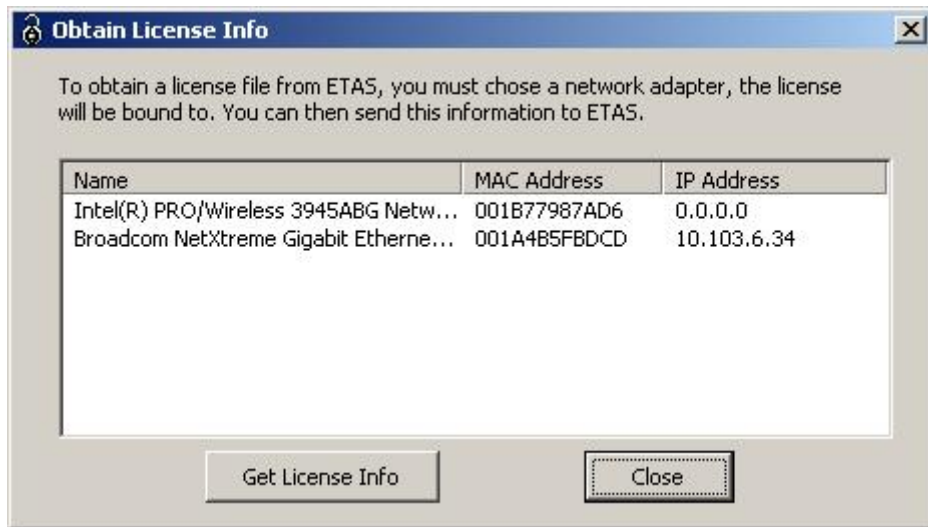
Obtain License Info

To obtain a license file from ETAS, you must chose a network adapter, the license will be bound to. You can then send this information to ETAS.

| Name | MAC Address | IP Address |
|---|---|---|
| Intel(R) PRO/Wireless 3945ABG Netw... | 001B77987AD6 | 0.0.0.0 |
| Broadcom NetXtreme Gigabit Etherne... | 001A4B5FBDCD | 10.103.6.34 |

Get License Info

Close